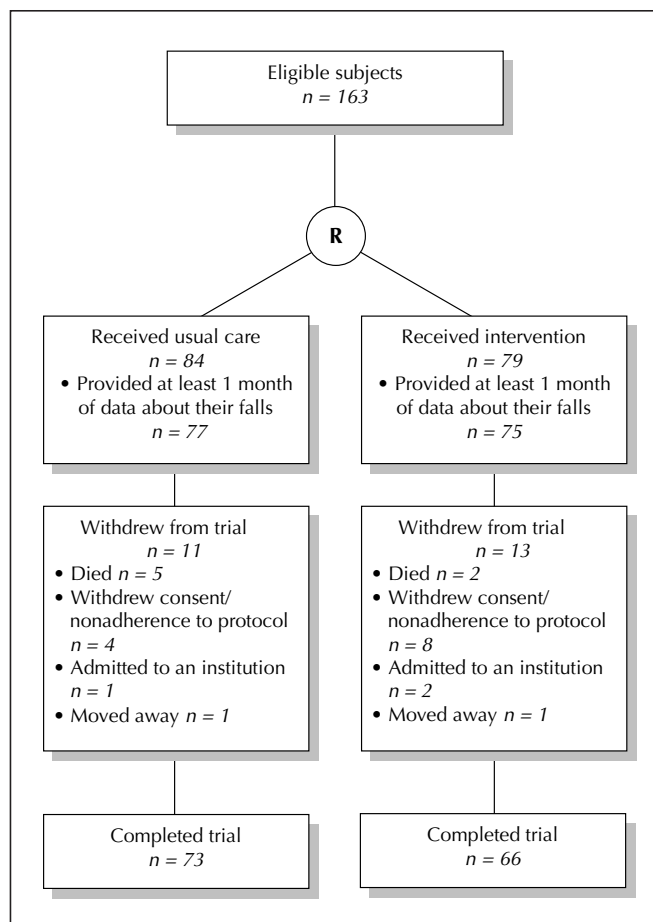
Eligible subjects
$n = 163$

R

Received usual care
$n = 84$
• Provided at least 1 month of data about their falls
$n = 77$

Received intervention
$n = 79$
• Provided at least 1 month of data about their falls
$n = 75$

Withdrew from trial
$n = 11$
• Died $n = 5$
• Withdrew consent/ nonadherence to protocol $n = 4$
• Admitted to an institution $n = 1$
• Moved away $n = 1$

Withdrew from trial
$n = 13$
• Died $n = 2$
• Withdrew consent/ nonadherence to protocol $n = 8$
• Admitted to an institution $n = 2$
• Moved away $n = 1$

Completed trial
$n = 73$

Completed trial
$n = 66$